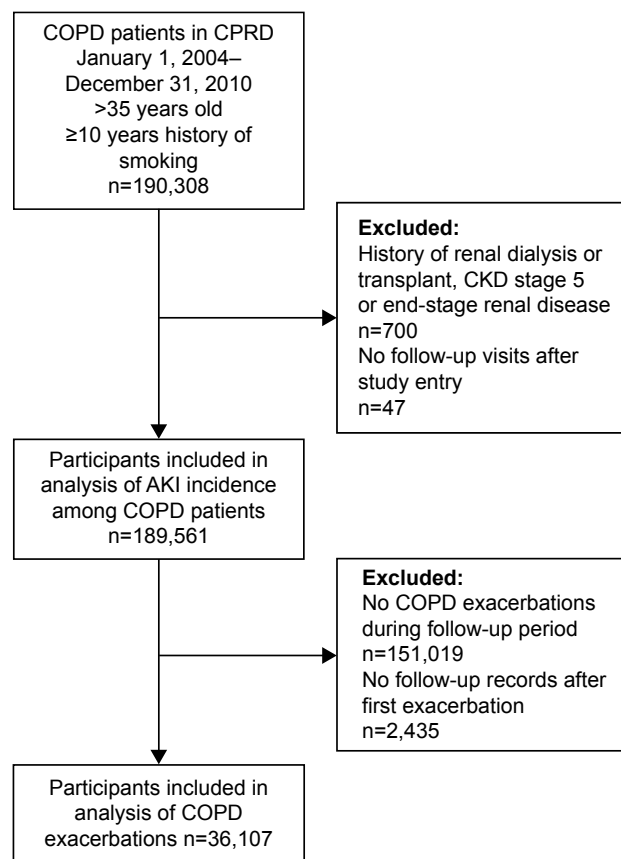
COPD patients in CPRD
January 1, 2004–
December 31, 2010
>35 years old
≥10 years history of
smoking
n=190,308

**Excluded:**
History of renal dialysis or transplant, CKD stage 5 or end-stage renal disease
n=700
No follow-up visits after study entry
n=47

Participants included in analysis of AKI incidence among COPD patients
n=189,561

**Excluded:**
No COPD exacerbations during follow-up period
n=151,019
No follow-up records after first exacerbation
n=2,435

Participants included in analysis of COPD exacerbations n=36,107